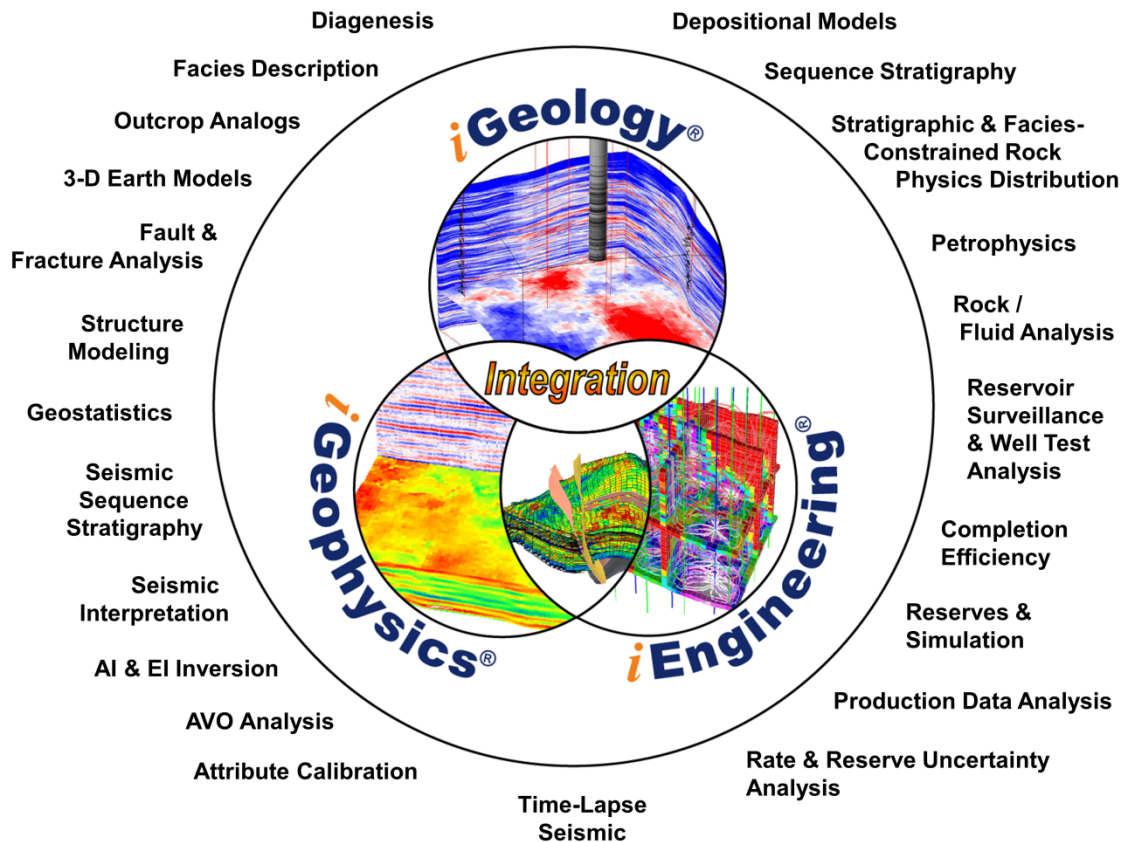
Diagenesis

Depositional Models

Facies Description

Sequence Stratigraphy

Outcrop Analogs

Stratigraphic & Facies-Constrained Rock Physics Distribution

3-D Earth Models

iGeology®

Fault & Fracture Analysis

Petrophysics

Rock / Fluid Analysis

Structure Modeling

Integration

Geostatistics

Reservoir Surveillance & Well Test Analysis

Seismic Sequence Stratigraphy

iGeophysics®

iEngineering®

Completion Efficiency

Seismic Interpretation

Reserves & Simulation

AI & EI Inversion

Production Data Analysis

AVO Analysis

Attribute Calibration

Rate & Reserve Uncertainty Analysis

Time-Lapse Seismic